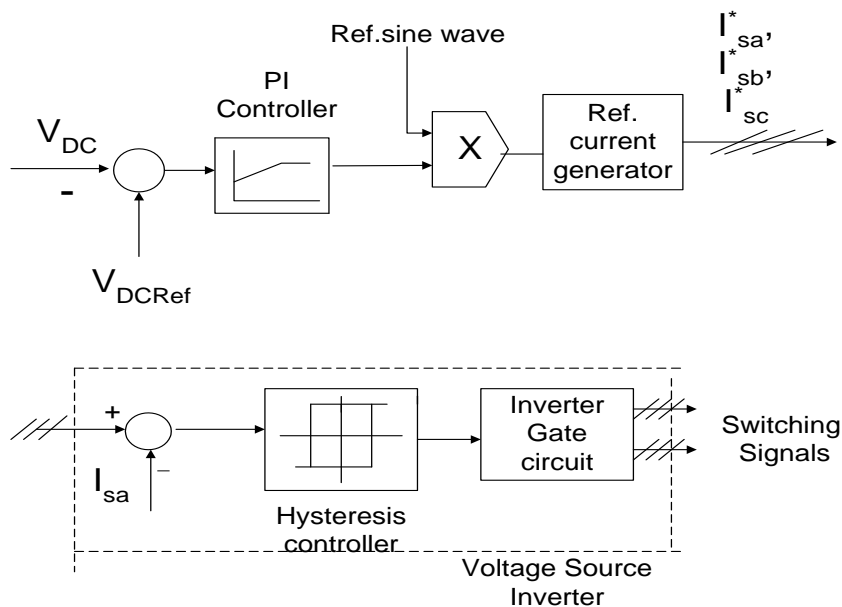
Ref.sine wave

PI Controller

$V_{DC}$

-

$V_{DCRef}$

X

Ref. current generator

$I^*_{sa}$, $I^*_{sb}$, $I^*_{sc}$

+

−

$I_{sa}$

Hysteresis controller

Inverter Gate circuit

Switching Signals

Voltage Source Inverter